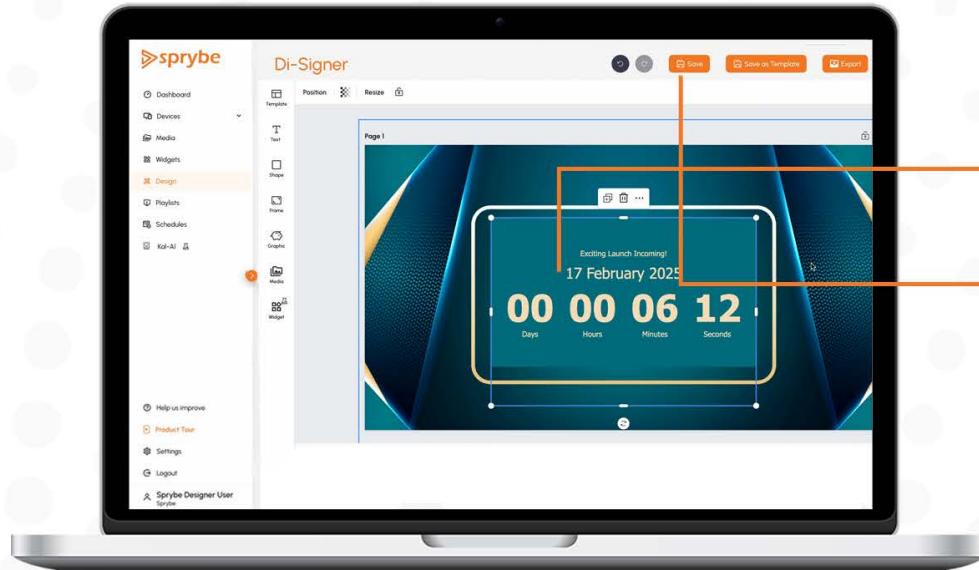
sprybe

Dashboard
Devices
Media
Widgets
Design
Playlists
Schedules
Kai-AI

Help us improve
Product Tour
Settings
Logout
Sprybe Designer User
Sprybe

Di-Signer

Save
Save as Template
Export

Template
Text
Shape
Frame
Graphic
Media
Widget

Position
Resize

Page 1

Exciting Launch Incoming!
17 February 2025
00 00 06 12
Days Hours Minutes Seconds